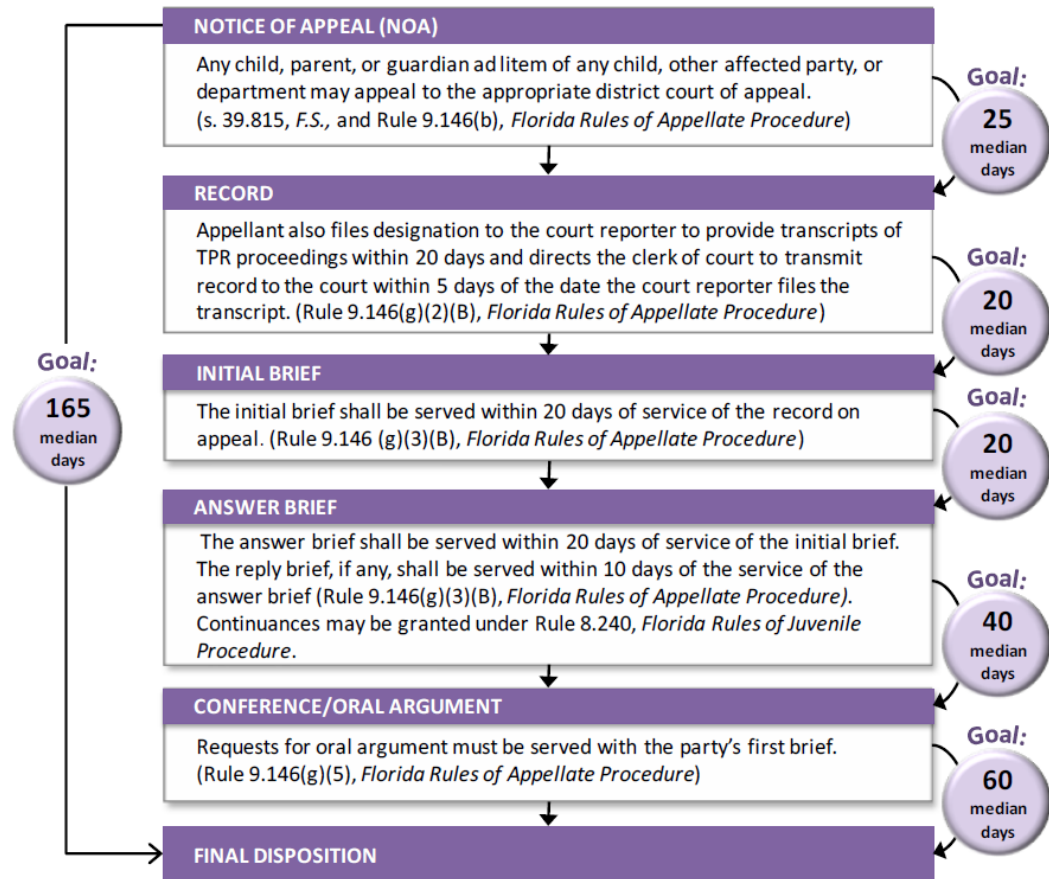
NOTICE OF APPEAL (NOA)

Any child, parent, or guardian ad litem of any child, other affected party, or department may appeal to the appropriate district court of appeal. (s. 39.815, *F.S.,* and Rule 9.146(b), *Florida Rules of Appellate Procedure*)

Goal: 25 median days

RECORD

Appellant also files designation to the court reporter to provide transcripts of TPR proceedings within 20 days and directs the clerk of court to transmit record to the court within 5 days of the date the court reporter files the transcript. (Rule 9.146(g)(2)(B), *Florida Rules of Appellate Procedure*)

Goal: 20 median days

Goal: 165 median days

INITIAL BRIEF

The initial brief shall be served within 20 days of service of the record on appeal. (Rule 9.146 (g)(3)(B), *Florida Rules of Appellate Procedure*)

Goal: 20 median days

ANSWER BRIEF

The answer brief shall be served within 20 days of service of the initial brief. The reply brief, if any, shall be served within 10 days of the service of the answer brief (Rule 9.146(g)(3)(B), *Florida Rules of Appellate Procedure)*. Continuances may be granted under Rule 8.240, *Florida Rules of Juvenile Procedure*.

Goal: 40 median days

CONFERENCE/ORAL ARGUMENT

Requests for oral argument must be served with the party's first brief. (Rule 9.146(g)(5), *Florida Rules of Appellate Procedure*)

Goal: 60 median days

FINAL DISPOSITION